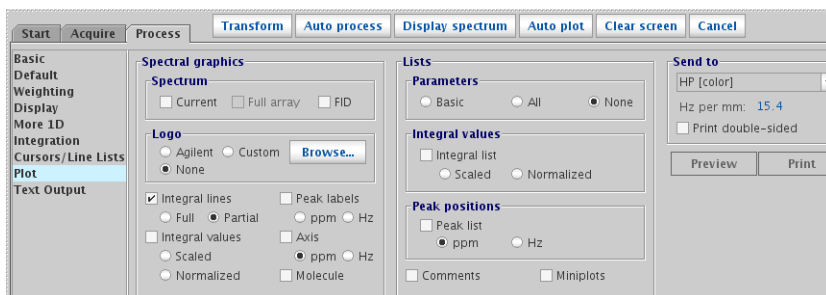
Start Acquire Process

Transform Auto process Display spectrum Auto plot Clear screen Cancel

Basic
Default
Weighting
Display
More 1D
Integration
Cursors/Line Lists
Plot
Text Output

Spectral graphics

Spectrum
Current Full array FID

Logo
Agilent Custom Browse...
None

Integral lines
Full Partial
Integral values
Scaled
Normalized

Peak labels
ppm Hz
Axis
ppm Hz
Molecule

Lists

Parameters
Basic All None

Integral values
Integral list
Scaled Normalized

Peak positions
Peak list
ppm Hz

Comments Miniplots

Send to
HP [color]
Hz per mm: 15.4
Print double-sided

Preview Print